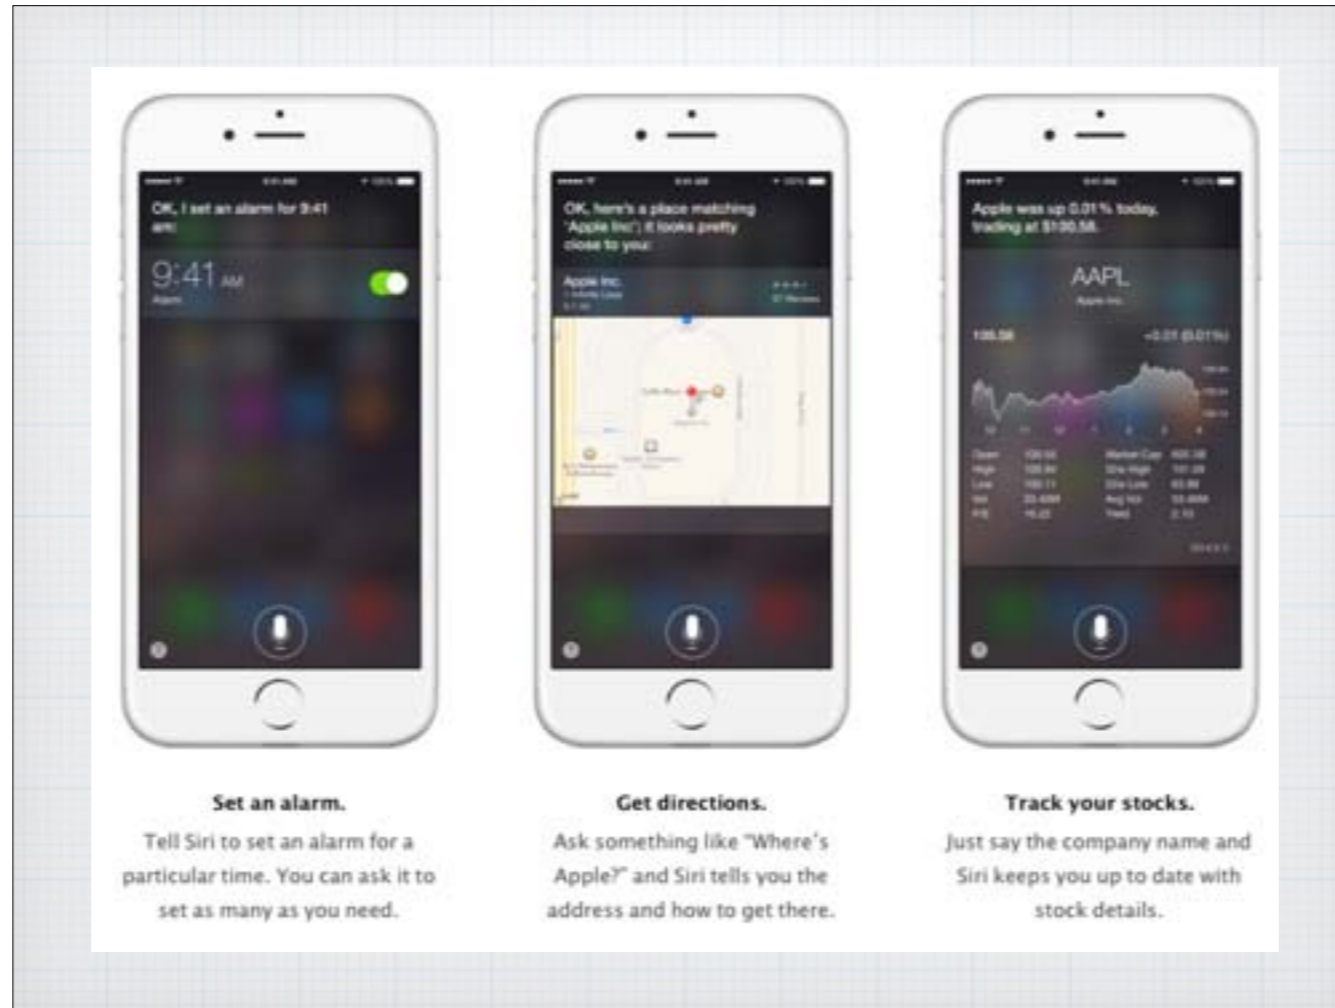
OK, I set an alarm for 9:41 am:

9:41 AM
Alarm

OK, here's a place matching 'Apple Inc': it looks pretty close to you:

Apple Inc.
1 Infinite Loop

Apple was up 0.01% today, trading at $100.58.

AAPL
Apple Inc.

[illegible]

Set an alarm.
Tell Siri to set an alarm for a particular time. You can ask it to set as many as you need.

Get directions.
Ask something like "Where's Apple?" and Siri tells you the address and how to get there.

Track your stocks.
Just say the company name and Siri keeps you up to date with stock details.